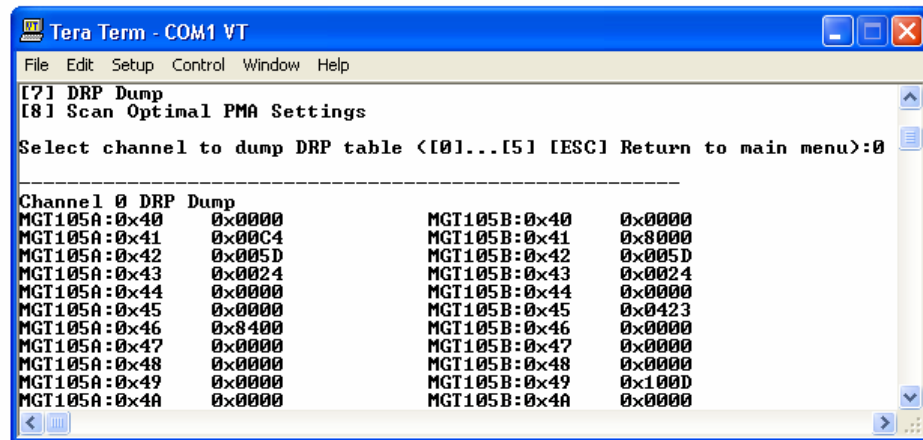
Tera Term - COM1 VT

File Edit Setup Control Window Help

[7] DRP Dump
[8] Scan Optimal PMA Settings

Select channel to dump DRP table ([0]...[5] [ESC] Return to main menu):0

-------------------------------------------------------

Channel 0 DRP Dump

| | | | |
|---|---|---|---|
| MGT105A:0x40 | 0x0000 | MGT105B:0x40 | 0x0000 |
| MGT105A:0x41 | 0x00C4 | MGT105B:0x41 | 0x8000 |
| MGT105A:0x42 | 0x005D | MGT105B:0x42 | 0x005D |
| MGT105A:0x43 | 0x0024 | MGT105B:0x43 | 0x0024 |
| MGT105A:0x44 | 0x0000 | MGT105B:0x44 | 0x0000 |
| MGT105A:0x45 | 0x0000 | MGT105B:0x45 | 0x0423 |
| MGT105A:0x46 | 0x8400 | MGT105B:0x46 | 0x0000 |
| MGT105A:0x47 | 0x0000 | MGT105B:0x47 | 0x0000 |
| MGT105A:0x48 | 0x0000 | MGT105B:0x48 | 0x0000 |
| MGT105A:0x49 | 0x0000 | MGT105B:0x49 | 0x100D |
| MGT105A:0x4A | 0x0000 | MGT105B:0x4A | 0x0000 |